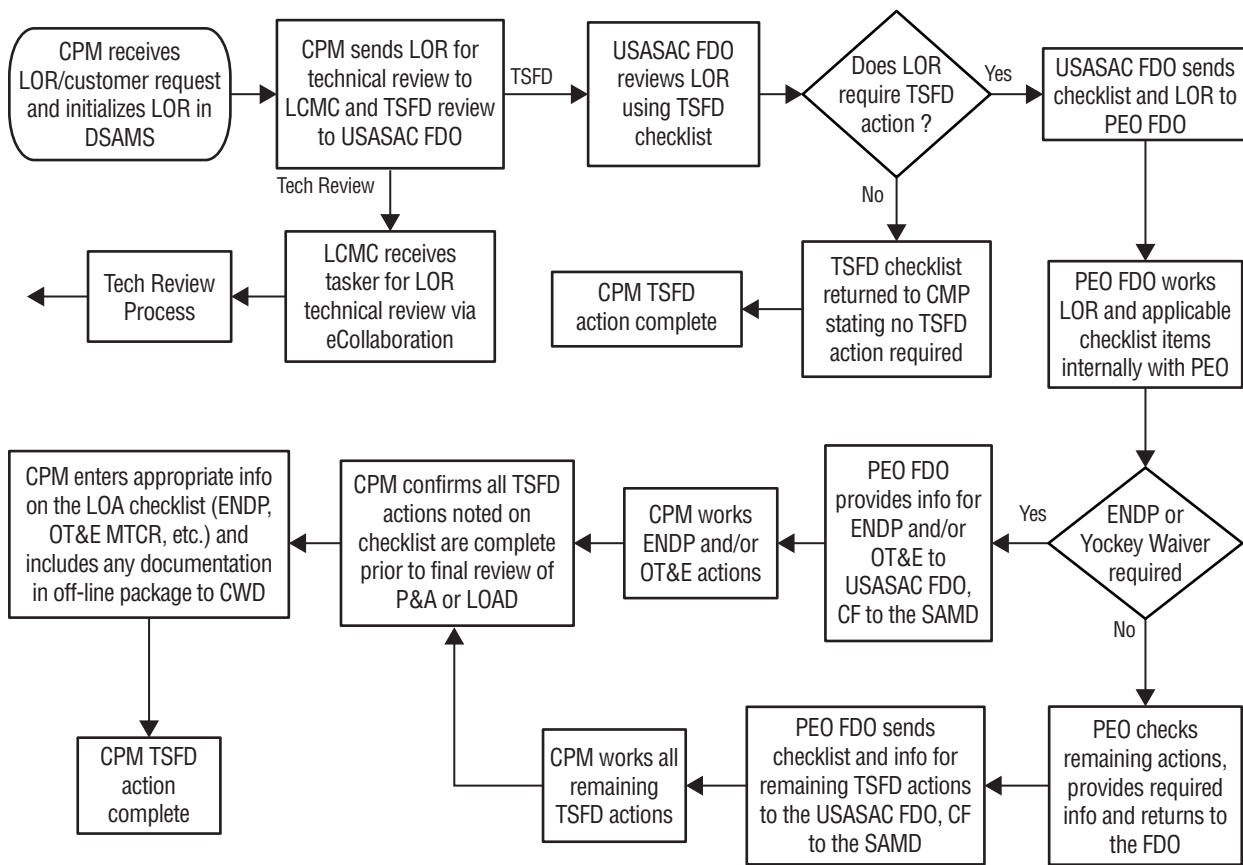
CPM receives LOR/customer request and initializes LOR in DSAMS

CPM sends LOR for technical review to LCMC and TSFD review to USASAC FDO

TSFD

USASAC FDO reviews LOR using TSFD checklist

Does LOR require TSFD action ?

Yes

USASAC FDO sends checklist and LOR to PEO FDO

Tech Review

LCMC receives tasker for LOR technical review via eCollaboration

Tech Review Process

No

TSFD checklist returned to CMP stating no TSFD action required

CPM TSFD action complete

PEO FDO works LOR and applicable checklist items internally with PEO

ENDP or Yockey Waiver required

Yes

PEO FDO provides info for ENDP and/or OT&E to USASAC FDO, CF to the SAMD

CPM works ENDP and/or OT&E actions

CPM confirms all TSFD actions noted on checklist are complete prior to final review of P&A or LOAD

CPM enters appropriate info on the LOA checklist (ENDP, OT&E MTCR, etc.) and includes any documentation in off-line package to CWD

CPM TSFD action complete

No

PEO checks remaining actions, provides required info and returns to the FDO

PEO FDO sends checklist and info for remaining TSFD actions to the USASAC FDO, CF to the SAMD

CPM works all remaining TSFD actions